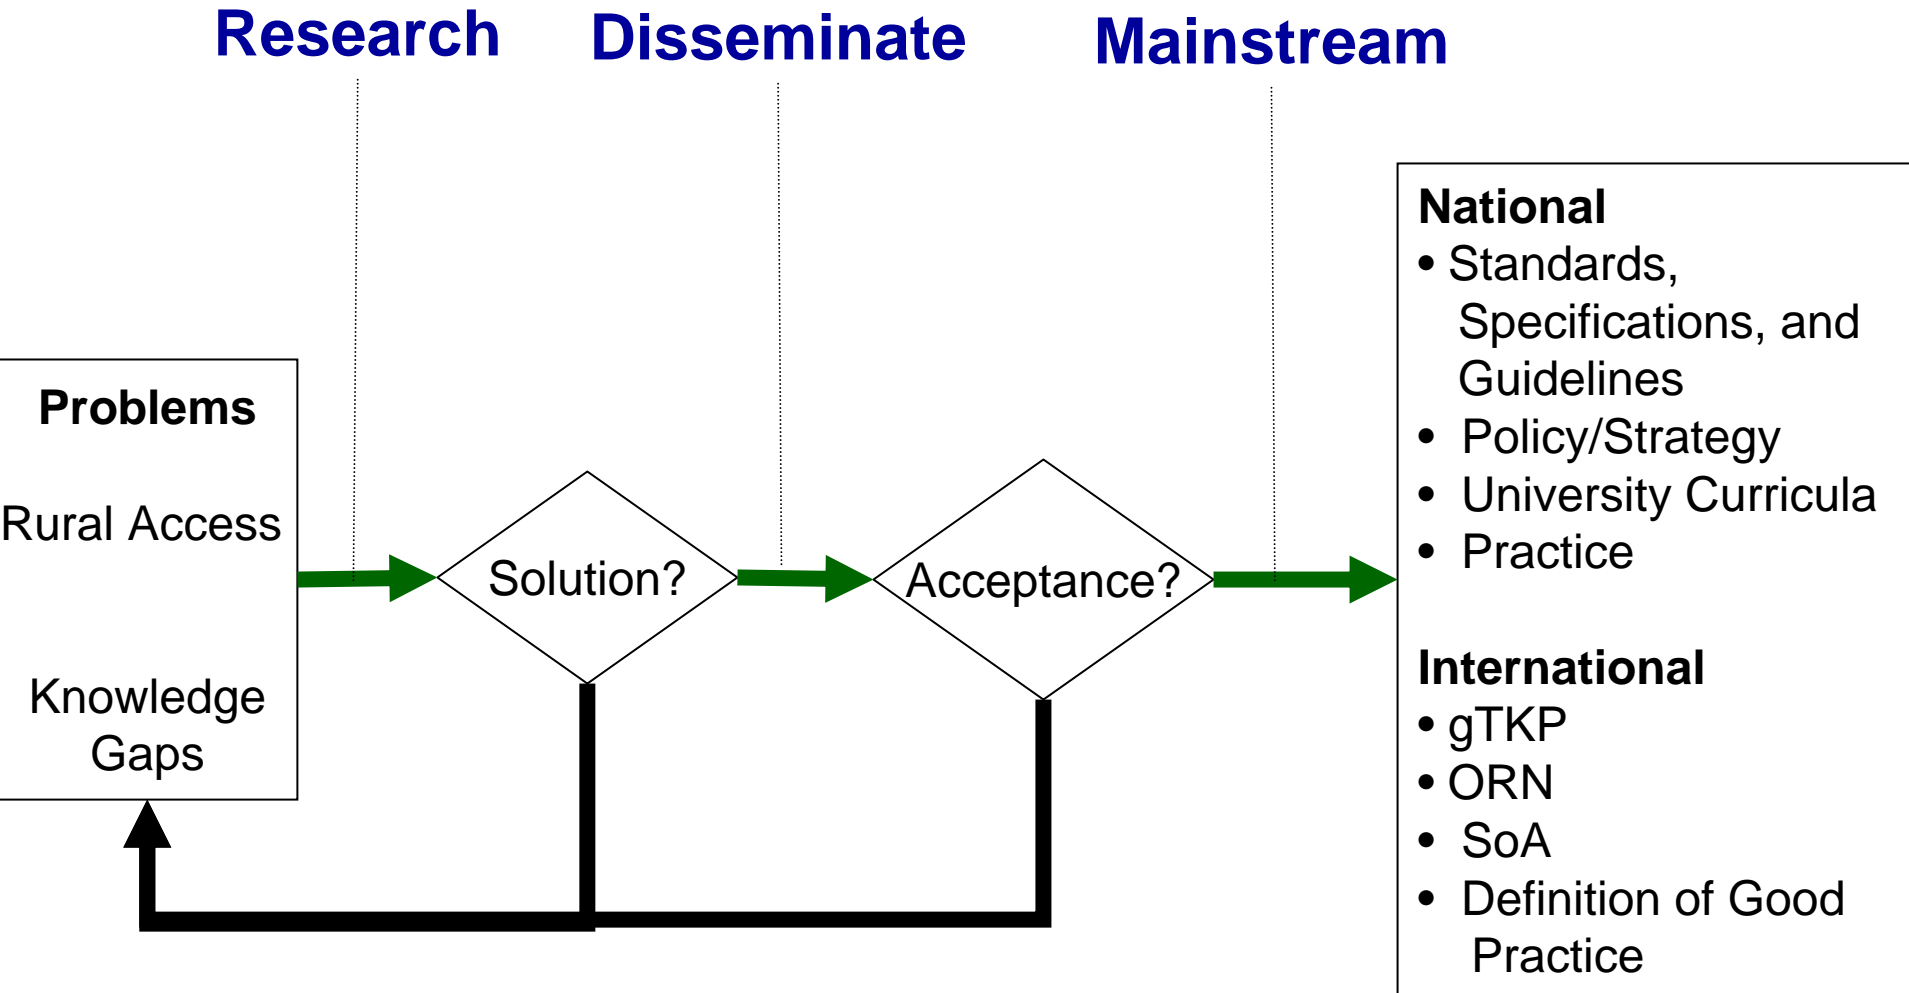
Research Disseminate Mainstream

Problems
Rural Access
Knowledge Gaps

Solution?

Acceptance?

National
• Standards, Specifications, and Guidelines
• Policy/Strategy
• University Curricula
• Practice

International
• gTKP
• ORN
• SoA
• Definition of Good Practice